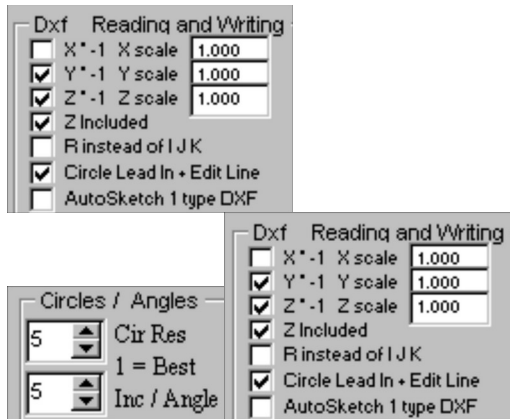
Dxf Reading and Writing

X * -1 X scale 1.000

Y * -1 Y scale 1.000

Z * -1 Z scale 1.000

Z Included

R instead of I J K

Circle Lead In + Edit Line

AutoSketch 1 type DXF

Circles / Angles

5 Cir Res

1 = Best

5 Inc / Angle

Dxf Reading and Writing

X * -1 X scale 1.000

Y * -1 Y scale 1.000

Z * -1 Z scale 1.000

Z Included

R instead of I J K

Circle Lead In + Edit Line

AutoSketch 1 type DXF